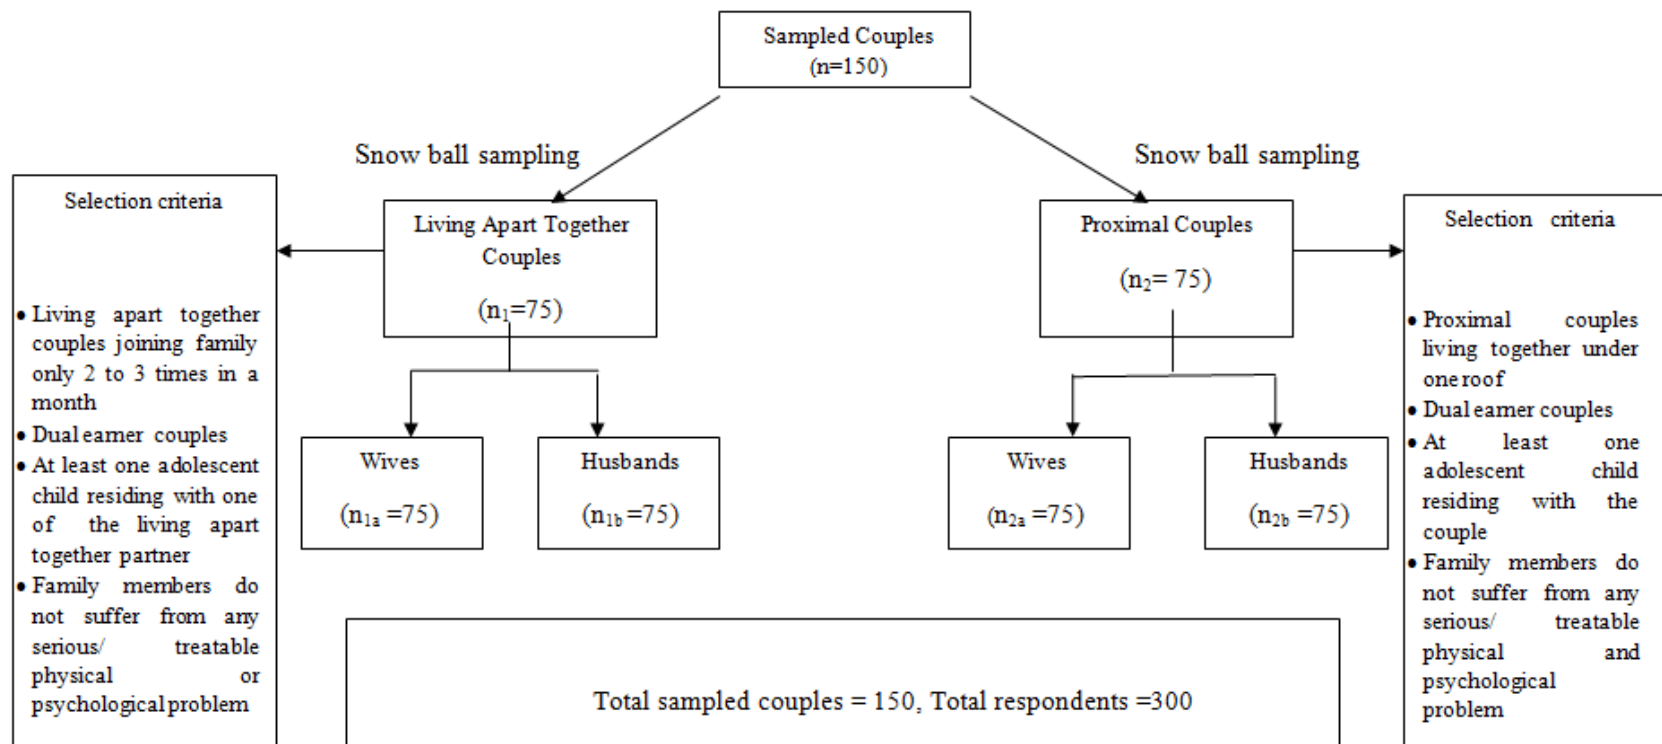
Sampled Couples
(n=150)

Snow ball sampling

Snow ball sampling

Selection criteria

• Living apart together couples joining family only 2 to 3 times in a month
• Dual earner couples
• At least one adolescent child residing with one of the living apart together partner
• Family members do not suffer from any serious/ treatable physical or psychological problem

Living Apart Together Couples
($n_1$=75)

Wives
($n_{1a}$ =75)

Husbands
($n_{1b}$ =75)

Proximal Couples
($n_2$= 75)

Wives
($n_{2a}$ =75)

Husbands
($n_{2b}$ =75)

Selection criteria

• Proximal couples living together under one roof
• Dual earner couples
• At least one adolescent child residing with the couple
• Family members do not suffer from any serious/ treatable physical and psychological problem

Total sampled couples = 150, Total respondents =300